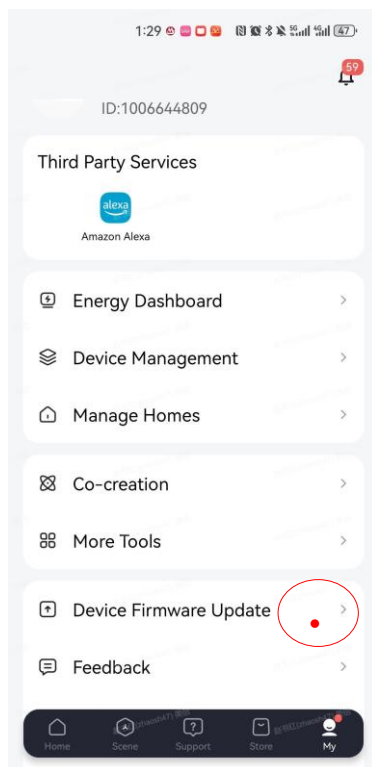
1:29

59

ID:1006644809

Third Party Services

alexa

Amazon Alexa

Energy Dashboard

Device Management

Manage Homes

Co-creation

More Tools

Device Firmware Update

Feedback

Home Scene Support Store My